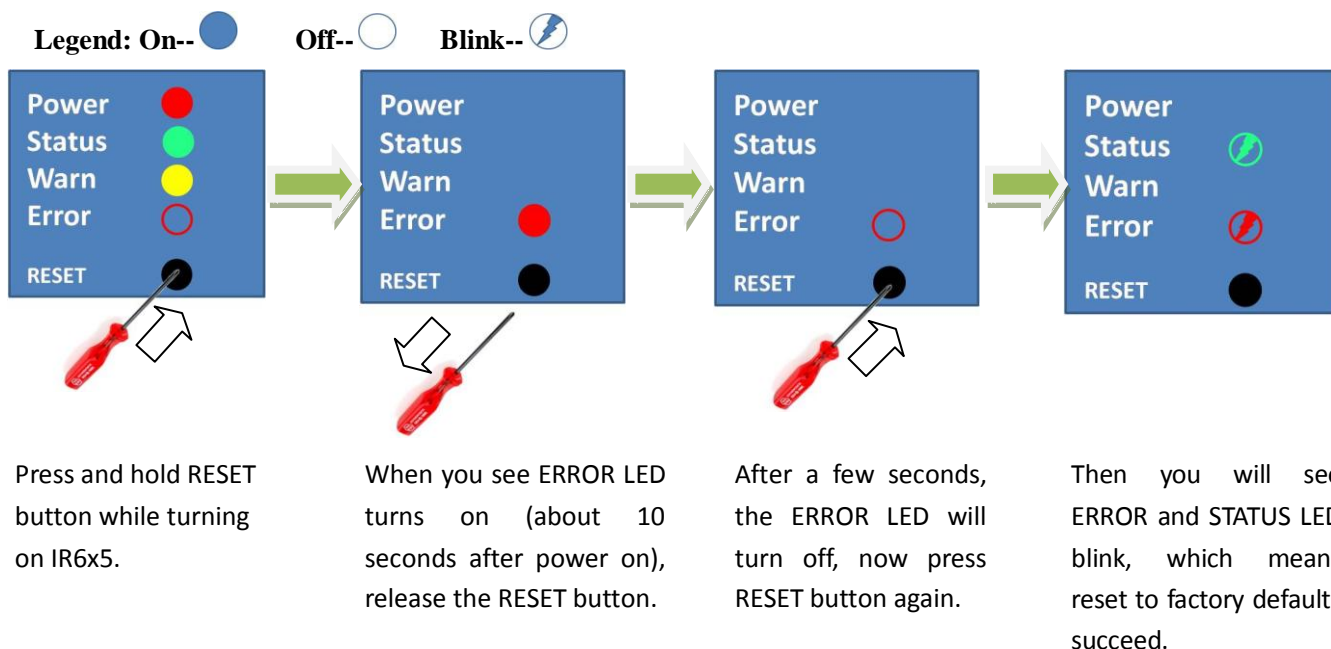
Legend: On-- Off-- Blink--

Power
Status
Warn
Error
RESET

Power
Status
Warn
Error
RESET

Power
Status
Warn
Error
RESET

Power
Status
Warn
Error
RESET

Press and hold RESET button while turning on IR6x5.

When you see ERROR LED turns on (about 10 seconds after power on), release the RESET button.

After a few seconds, the ERROR LED will turn off, now press RESET button again.

Then you will se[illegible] ERROR and STATUS LE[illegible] blink, which mean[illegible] reset to factory default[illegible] succeed.